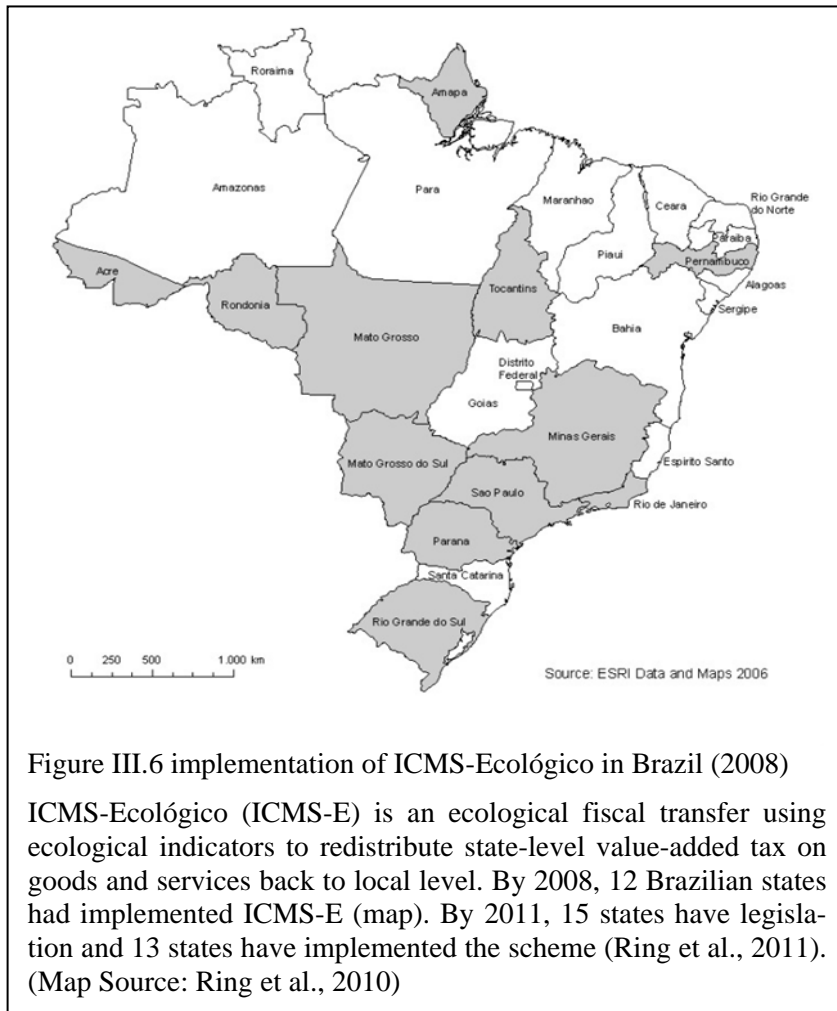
Roraima

Amapa

Amazonas

Para

Maranhao

Ceara

Rio Grande do Norte

Paraiba

Piaui

Pernambuco

Acre

Alagoas

Tocantins

Rondonia

Sergipe

Mato Grosso

Bahia

Distrito Federal

Goias

Minas Gerais

Mato Grosso do Sul

Espirito Santo

Sao Paulo

Rio de Janeiro

Parana

Santa Catarina

Rio Grande do Sul

0 250 500 1.000 km

Source: ESRI Data and Maps 2006

Figure III.6 implementation of ICMS-Ecológico in Brazil (2008)

ICMS-Ecológico (ICMS-E) is an ecological fiscal transfer using ecological indicators to redistribute state-level value-added tax on goods and services back to local level. By 2008, 12 Brazilian states had implemented ICMS-E (map). By 2011, 15 states have legislation and 13 states have implemented the scheme (Ring et al., 2011). (Map Source: Ring et al., 2010)